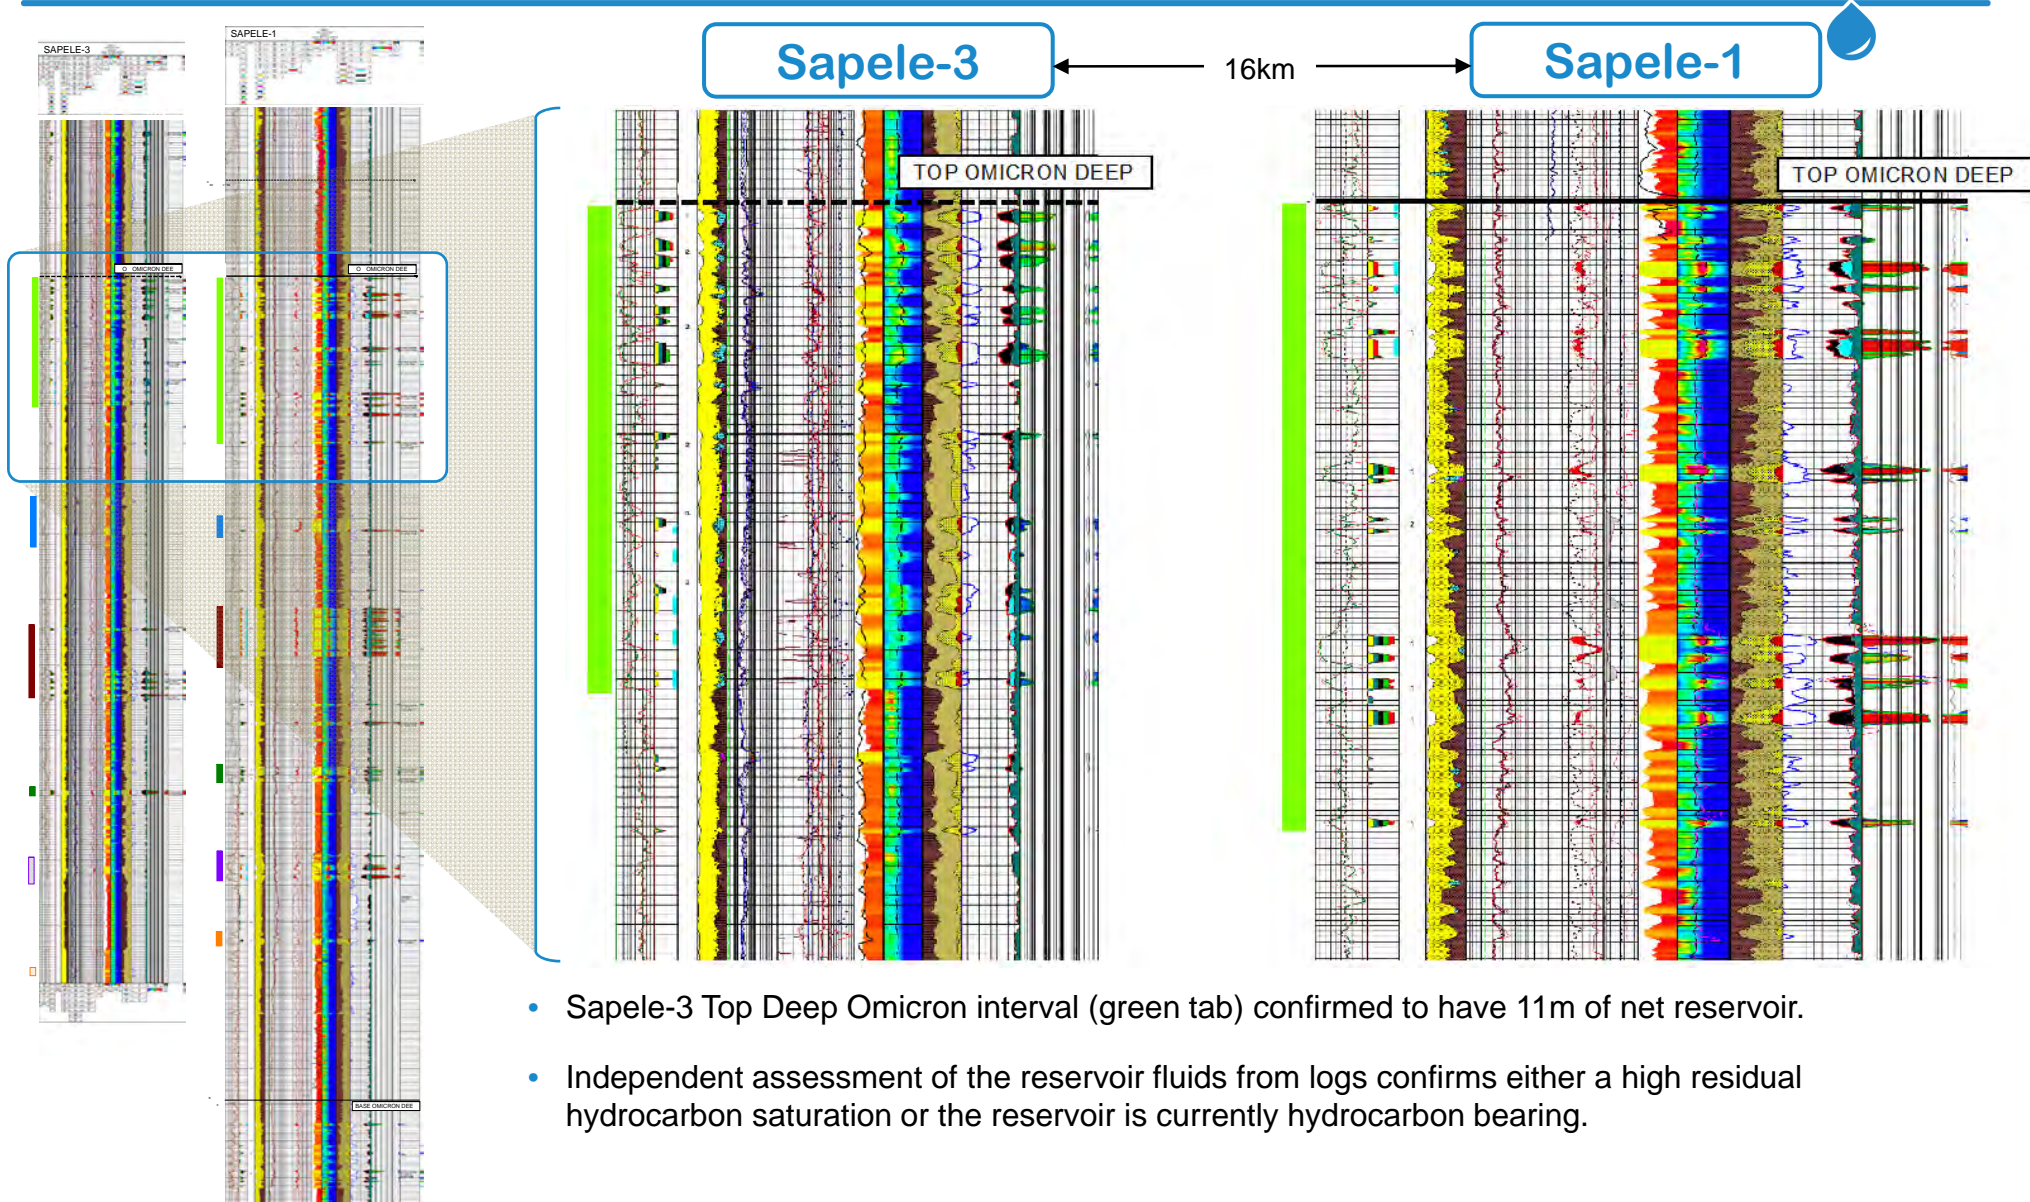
SAPELE-3

SAPELE-1

O OMICRON DEE

O OMICRON DEE

BASE OMICRON DEE

Sapele-3

16km

Sapele-1

TOP OMICRON DEEP

TOP OMICRON DEEP

• Sapele-3 Top Deep Omicron interval (green tab) confirmed to have 11m of net reservoir.

• Independent assessment of the reservoir fluids from logs confirms either a high residual hydrocarbon saturation or the reservoir is currently hydrocarbon bearing.